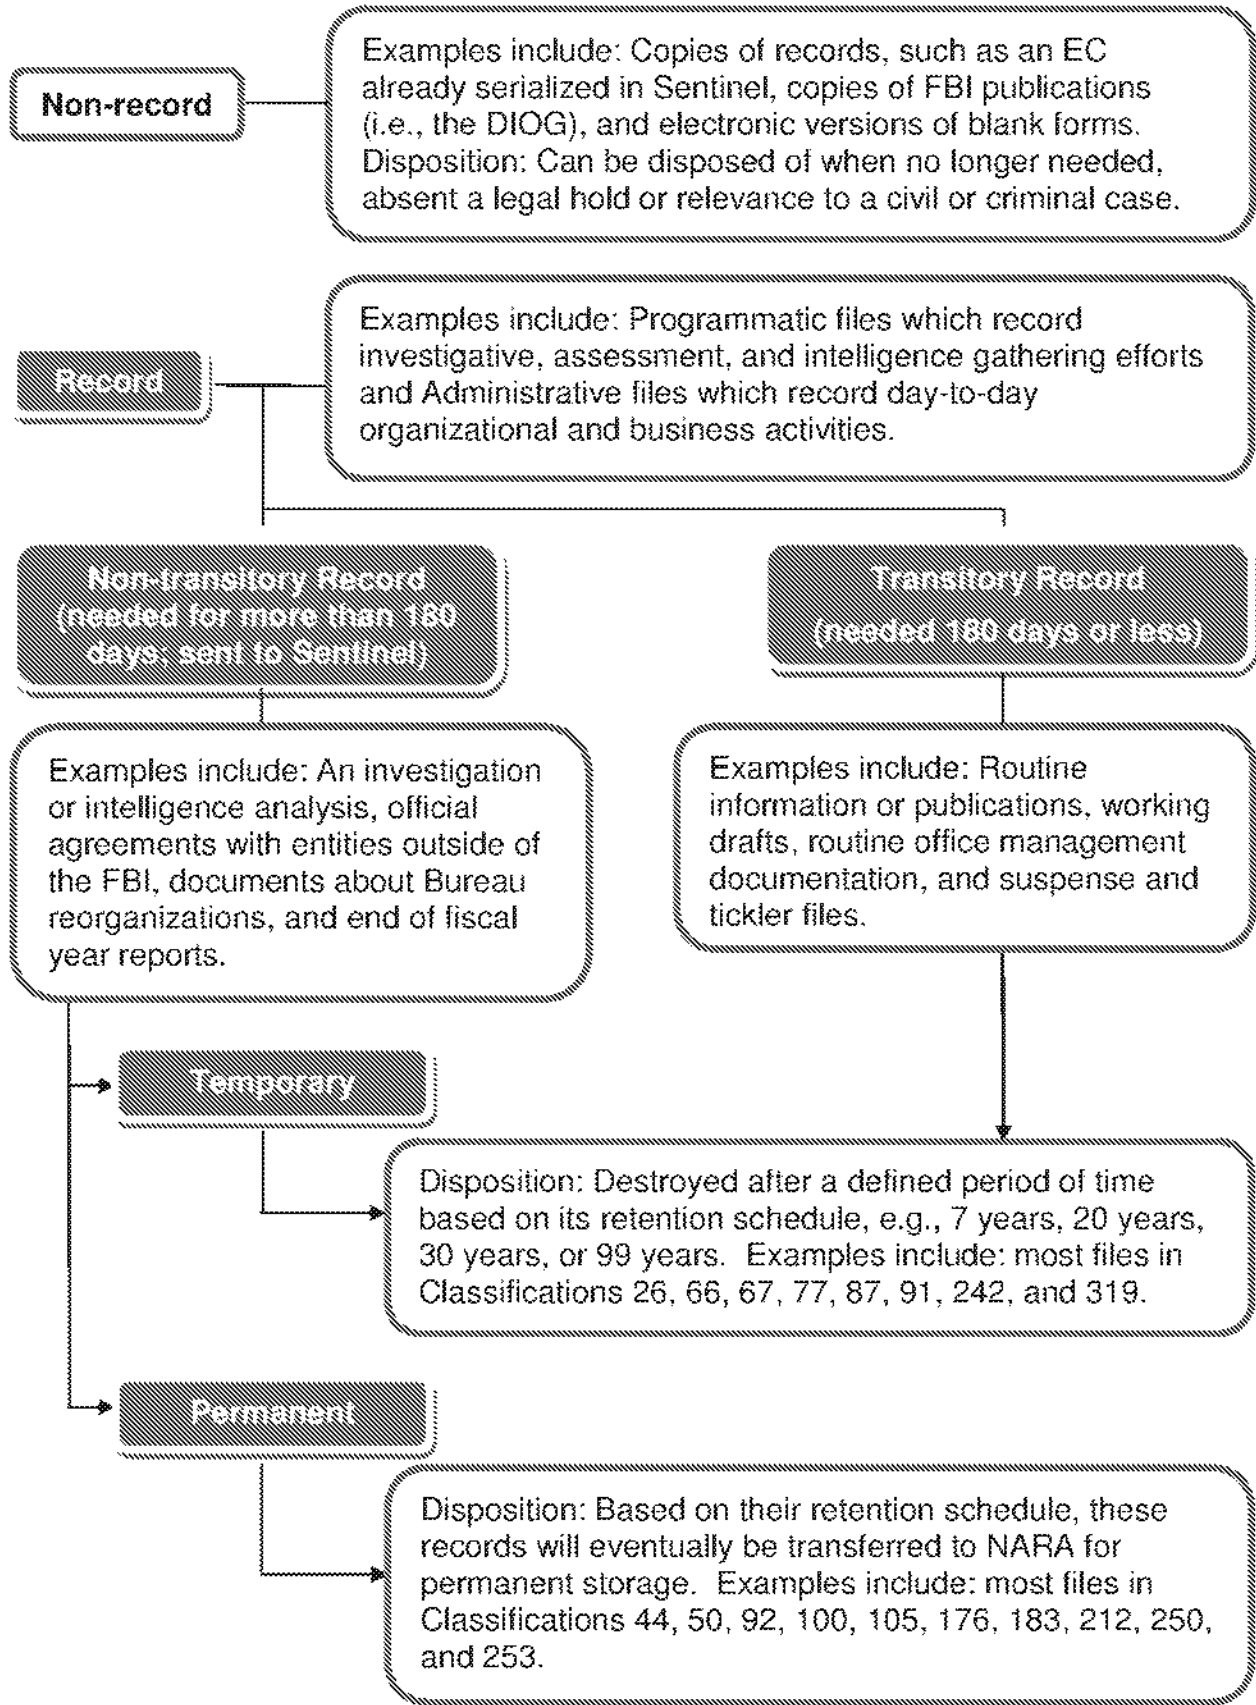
Non-record

Examples include: Copies of records, such as an EC already serialized in Sentinel, copies of FBI publications (i.e., the DIOG), and electronic versions of blank forms. Disposition: Can be disposed of when no longer needed, absent a legal hold or relevance to a civil or criminal case.

Record

Examples include: Programmatic files which record investigative, assessment, and intelligence gathering efforts and Administrative files which record day-to-day organizational and business activities.

Non-transitory Record (needed for more than 180 days; sent to Sentinel)

Transitory Record (needed 180 days or less)

Examples include: An investigation or intelligence analysis, official agreements with entities outside of the FBI, documents about Bureau reorganizations, and end of fiscal year reports.

Examples include: Routine information or publications, working drafts, routine office management documentation, and suspense and tickler files.

Temporary

Disposition: Destroyed after a defined period of time based on its retention schedule, e.g., 7 years, 20 years, 30 years, or 99 years. Examples include: most files in Classifications 26, 66, 67, 77, 87, 91, 242, and 319.

Permanent

Disposition: Based on their retention schedule, these records will eventually be transferred to NARA for permanent storage. Examples include: most files in Classifications 44, 50, 92, 100, 105, 176, 183, 212, 250, and 253.